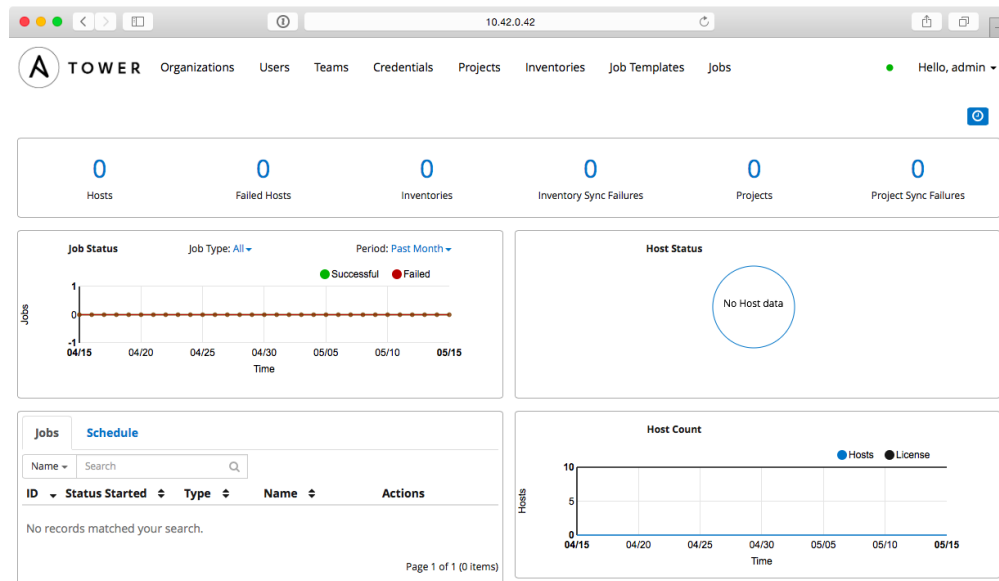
10.42.0.42

TOWER Organizations Users Teams Credentials Projects Inventories Job Templates Jobs Hello, admin

0
Hosts

0
Failed Hosts

0
Inventories

0
Inventory Sync Failures

0
Projects

0
Project Sync Failures

Job Status
Job Type: All
Period: Past Month
Successful Failed
Jobs
1
0
-1
04/15 04/20 04/25 04/30 05/05 05/10 05/15
Time

Host Status
No Host data

Jobs Schedule
Name Search
ID Status Started Type Name Actions
No records matched your search.
Page 1 of 1 (0 items)

Host Count
Hosts License
Hosts
10
5
0
04/15 04/20 04/25 04/30 05/05 05/10 05/15
Time